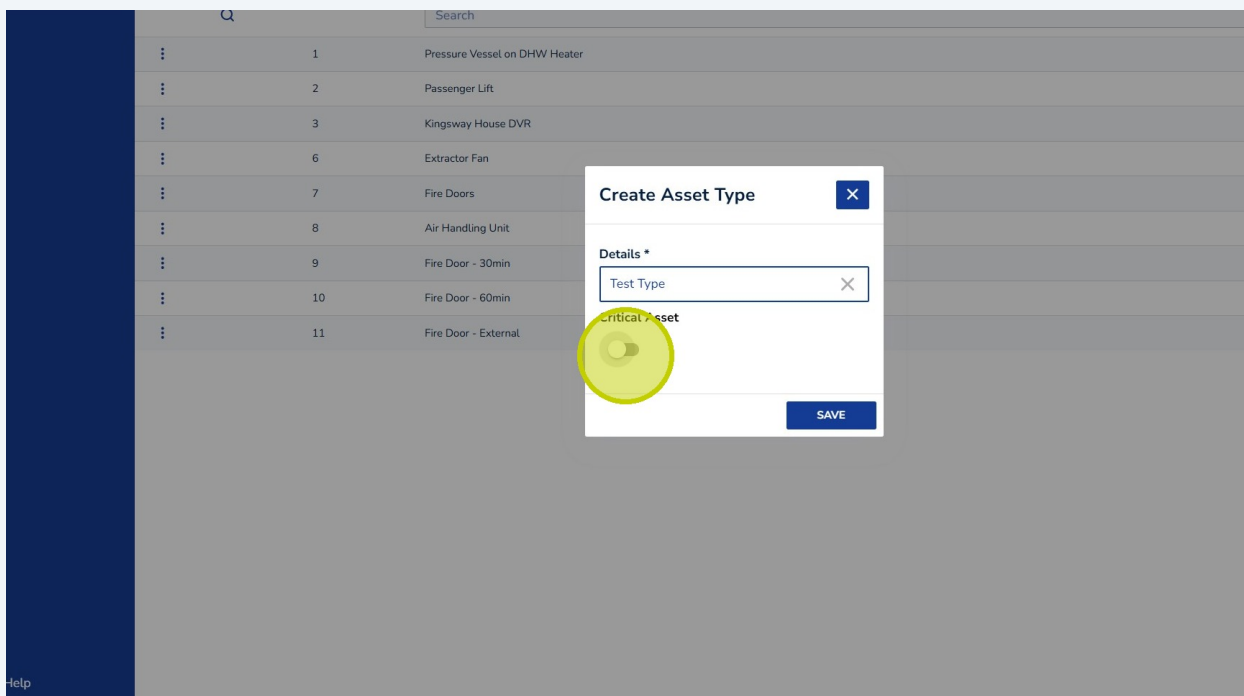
Search

| | | |
|---|---|---|
| ⋮ | 1 | Pressure Vessel on DHW Heater |
| ⋮ | 2 | Passenger Lift |
| ⋮ | 3 | Kingsway House DVR |
| ⋮ | 6 | Extractor Fan |
| ⋮ | 7 | Fire Doors |
| ⋮ | 8 | Air Handling Unit |
| ⋮ | 9 | Fire Door - 30min |
| ⋮ | 10 | Fire Door - 60min |
| ⋮ | 11 | Fire Door - External |

Create Asset Type

Details *

Test Type

Critical Asset

SAVE

Help